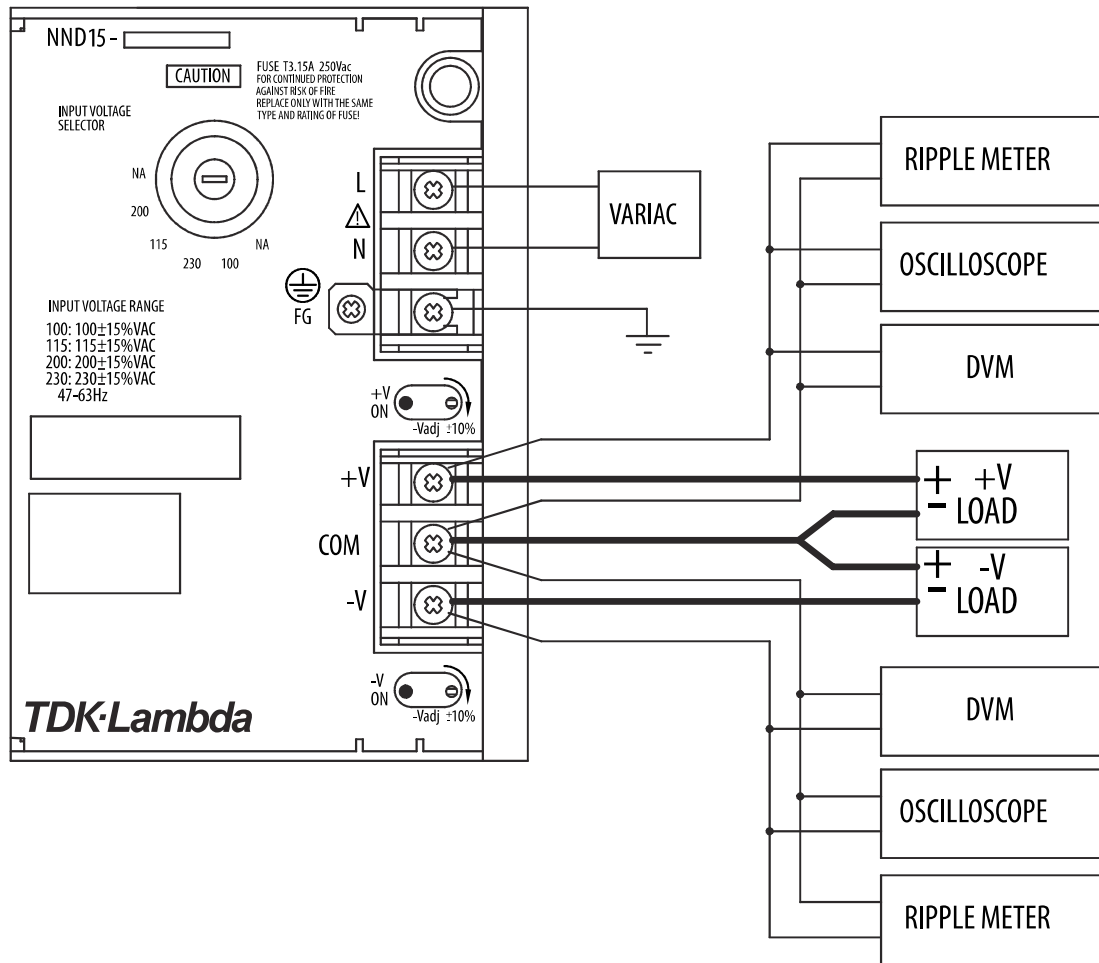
NND15 -

CAUTION

FUSE T3.15A 250Vac
FOR CONTINUED PROTECTION AGAINST RISK OF FIRE
REPLACE ONLY WITH THE SAME TYPE AND RATING OF FUSE!

INPUT VOLTAGE SELECTOR

NA
200
115
230
100
NA

INPUT VOLTAGE RANGE
100: 100±15%VAC
115: 115±15%VAC
200: 200±15%VAC
230: 230±15%VAC
47-63Hz

L
N
FG

VARIAC

+V
ON
-Vadj ±10%

+V
COM
-V

-V
ON
-Vadj ±10%

TDK·Lambda

RIPPLE METER
OSCILLOSCOPE
DVM

+ +V
- LOAD

+ -V
- LOAD

DVM
OSCILLOSCOPE
RIPPLE METER